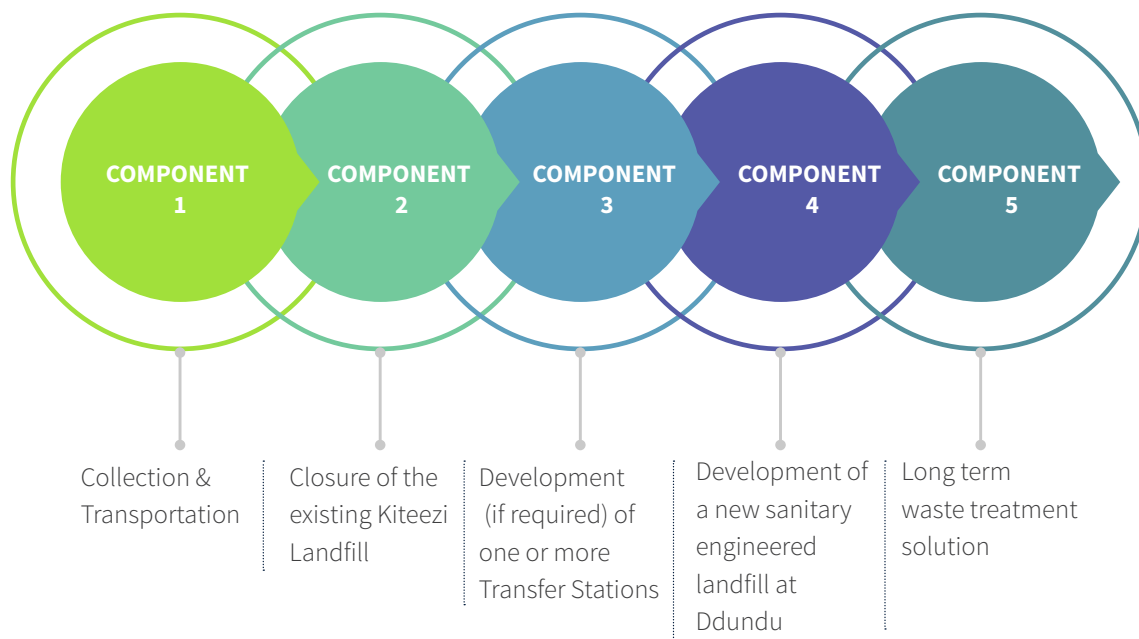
COMPONENT 1

COMPONENT 2

COMPONENT 3

COMPONENT 4

COMPONENT 5

Collection & Transportation

Closure of the existing Kiteezi Landfill

Development (if required) of one or more Transfer Stations

Development of a new sanitary engineered landfill at Ddundu

Long term waste treatment solution